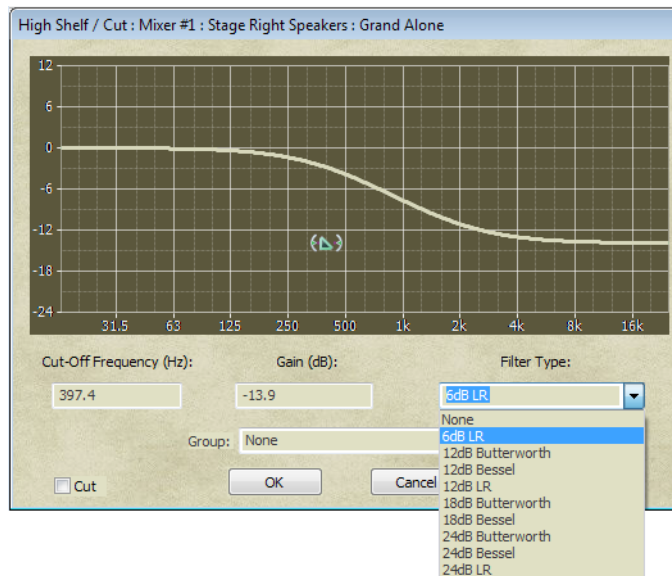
High Shelf / Cut : Mixer #1 : Stage Right Speakers : Grand Alone

12
6
0
-6
-12
-18
-24
31.5
63
125
250
500
1k
2k
4k
8k
16k

Cut-Off Frequency (Hz):
397.4
Gain (dB):
-13.9
Filter Type:
6dB LR
None
6dB LR
12dB Butterworth
12dB Bessel
12dB LR
18dB Butterworth
18dB Bessel
24dB Butterworth
24dB Bessel
24dB LR

Group:
None

Cut
OK
Cancel